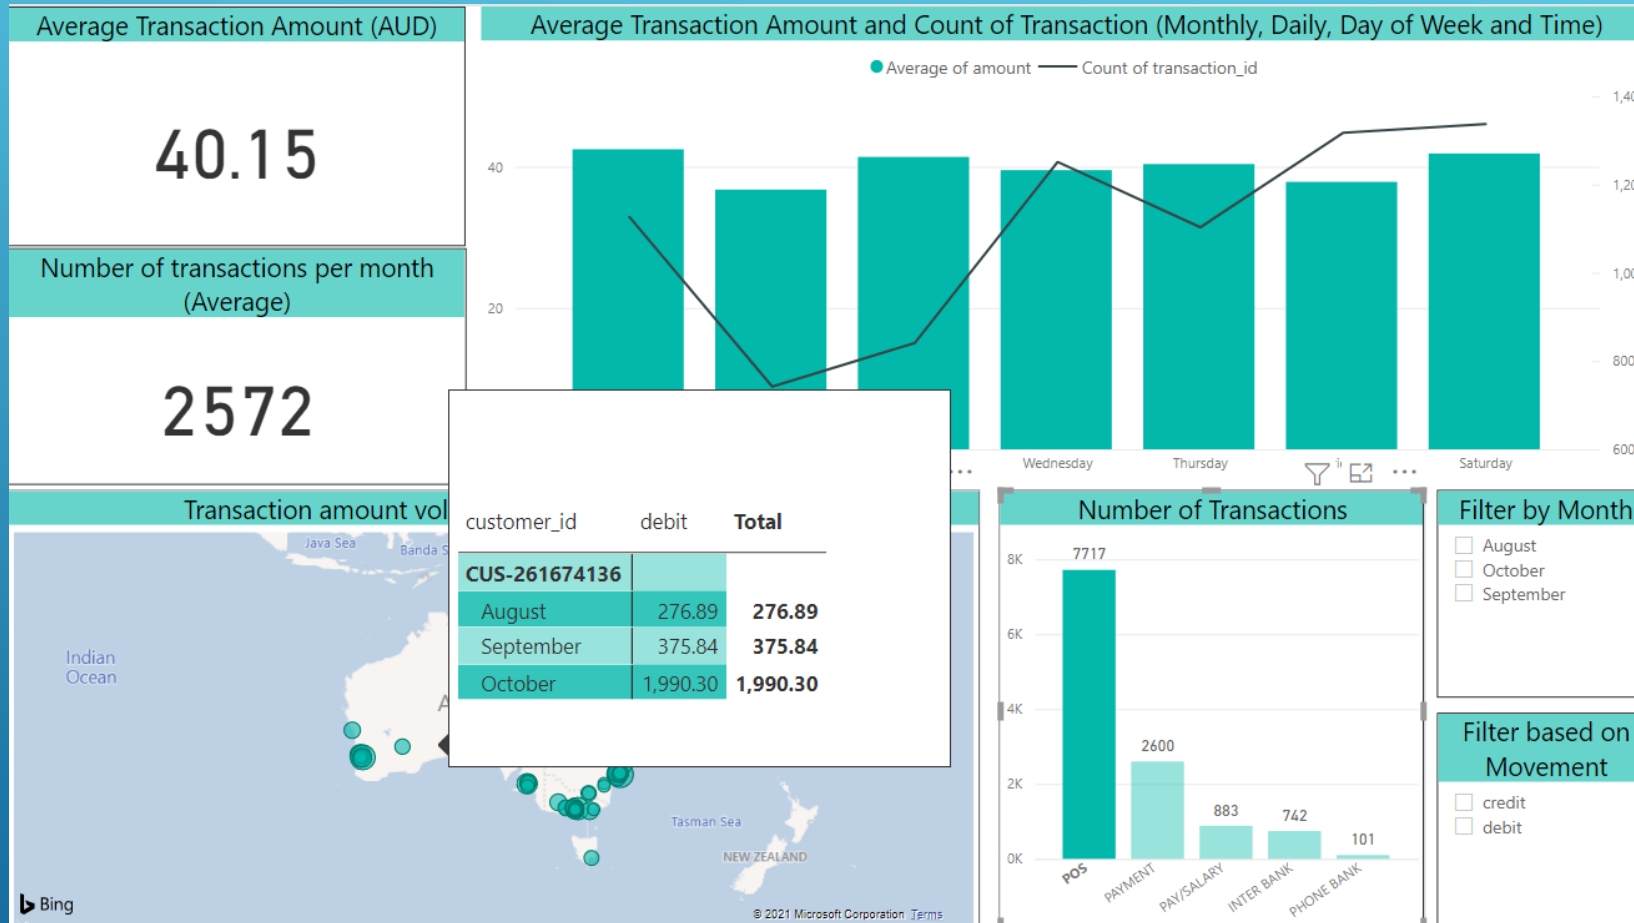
Average Transaction Amount (AUD)

40.15

Number of transactions per month (Average)

2572

Average Transaction Amount and Count of Transaction (Monthly, Daily, Day of Week and Time)

Average of amount — Count of transaction_id

40
20

1,40
1,20
1,00
800
600

Wednesday Thursday Saturday

Transaction amount vol

Java Sea
Banda S
Indian Ocean
Tasman Sea
NEW ZEALAND
Bing
© 2021 Microsoft Corporation Terms

| customer_id | debit | Total |
|---|---|---|
| CUS-261674136 | | |
| August | 276.89 | 276.89 |
| September | 375.84 | 375.84 |
| October | 1,990.30 | 1,990.30 |

Number of Transactions

8K
6K
4K
2K
0K

7717
2600
883
742
101

POS PAYMENT PAY/SALARY INTER BANK PHONE BANK

Filter by Month
August
October
September

Filter based on Movement
credit
debit